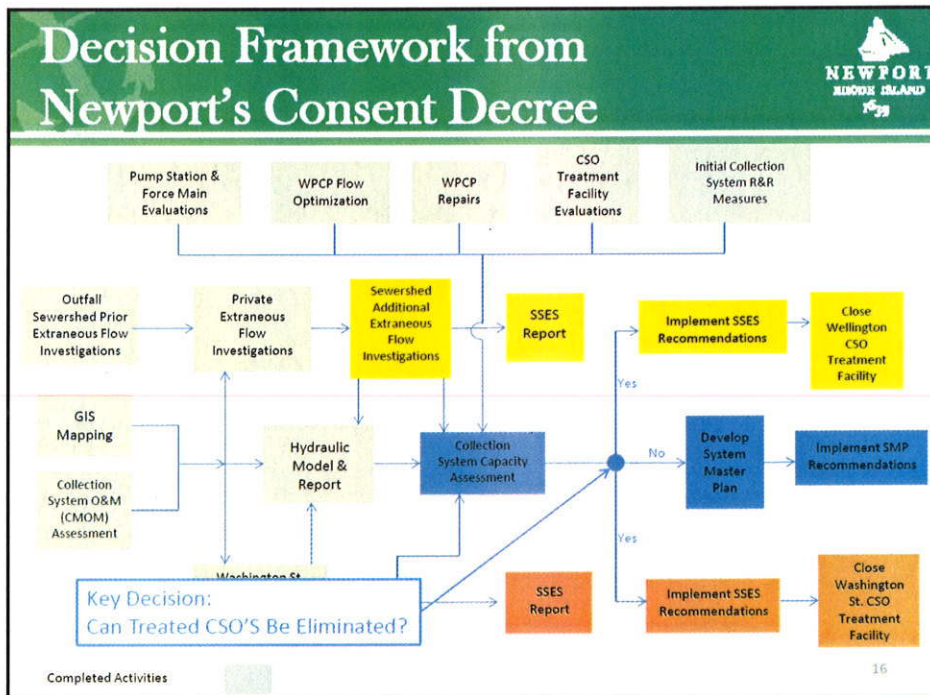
Decision Framework from Newport's Consent Decree

NEWPORT
RHODE ISLAND
1639

Pump Station & Force Main Evaluations

WPCP Flow Optimization

WPCP Repairs

CSO Treatment Facility Evaluations

Initial Collection System R&R Measures

Outfall Sewershed Prior Extraneous Flow Investigations

Private Extraneous Flow Investigations

Sewershed Additional Extraneous Flow Investigations

SSES Report

Implement SSES Recommendations

Close Wellington CSO Treatment Facility

Yes

GIS Mapping

Collection System O&M (CMOM) Assessment

Hydraulic Model & Report

Collection System Capacity Assessment

No

Develop System Master Plan

Implement SMP Recommendations

Yes

Washington St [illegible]

Key Decision:
Can Treated CSO'S Be Eliminated?

SSES Report

Implement SSES Recommendations

Close Washington St. CSO Treatment Facility

Completed Activities

16